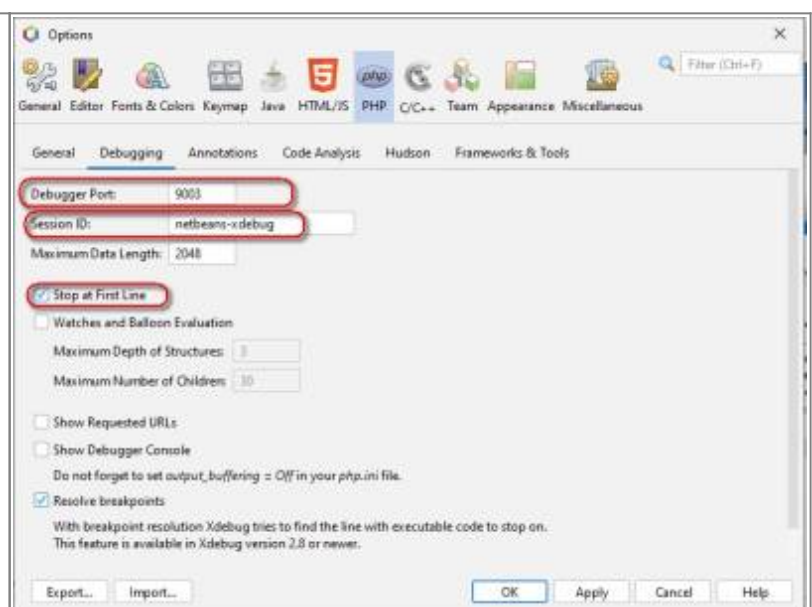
Options

Filter (Ctrl+F)

General Editor Fonts & Colors Keymap Java HTML/JS PHP C/C++ Team Appearance Miscellaneous

php

General Debugging Annotations Code Analysis Hudson Frameworks & Tools

Debugger Port: 9003

Session ID: netbeans-xdebug

Maximum Data Length: 2048

Stop at First Line

Watches and Balloon Evaluation

Maximum Depth of Structures: 3

Maximum Number of Children: 30

Show Requested URLs

Show Debugger Console

Do not forget to set output_buffering = Off in your php.ini file.

Resolve breakpoints

With breakpoint resolution Xdebug tries to find the line with executable code to stop on. This feature is available in Xdebug version 2.8 or newer.

Export... Import... OK Apply Cancel Help